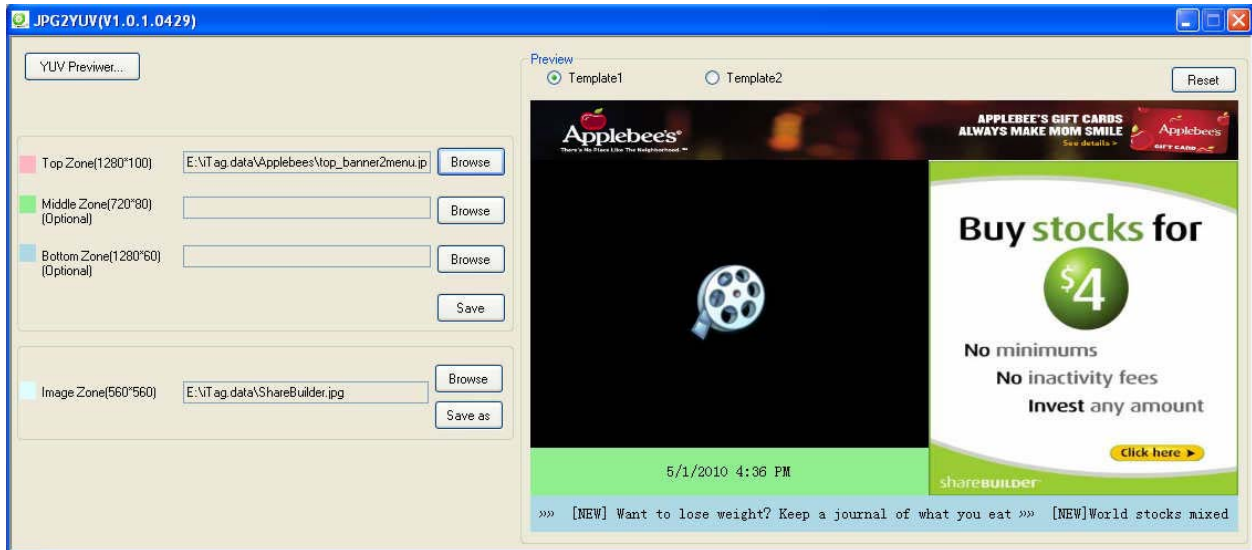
JPG2YUV(V1.0.1.0429)

YUV Previwer...

Top Zone(1280*100) E:\iTag.data\Applebees\top_banner2menu.jp Browse

Middle Zone(720*80) (Optional) Browse

Bottom Zone(1280*60) (Optional) Browse

Save

Image Zone(560*560) E:\iTag.data\ShareBuilder.jpg Browse

Save as

Preview

Template1 Template2 Reset

Applebee's

There's No Place Like The Neighborhood.

APPLEBEE'S GIFT CARDS ALWAYS MAKE MOM SMILE

See details >

Applebee's GIFT CARD

Buy stocks for

$4

No minimums

No inactivity fees

Invest any amount

Click here ▸

shareBUILDER

5/1/2010 4:36 PM

»» [NEW] Want to lose weight? Keep a journal of what you eat »» [NEW]World stocks mixed